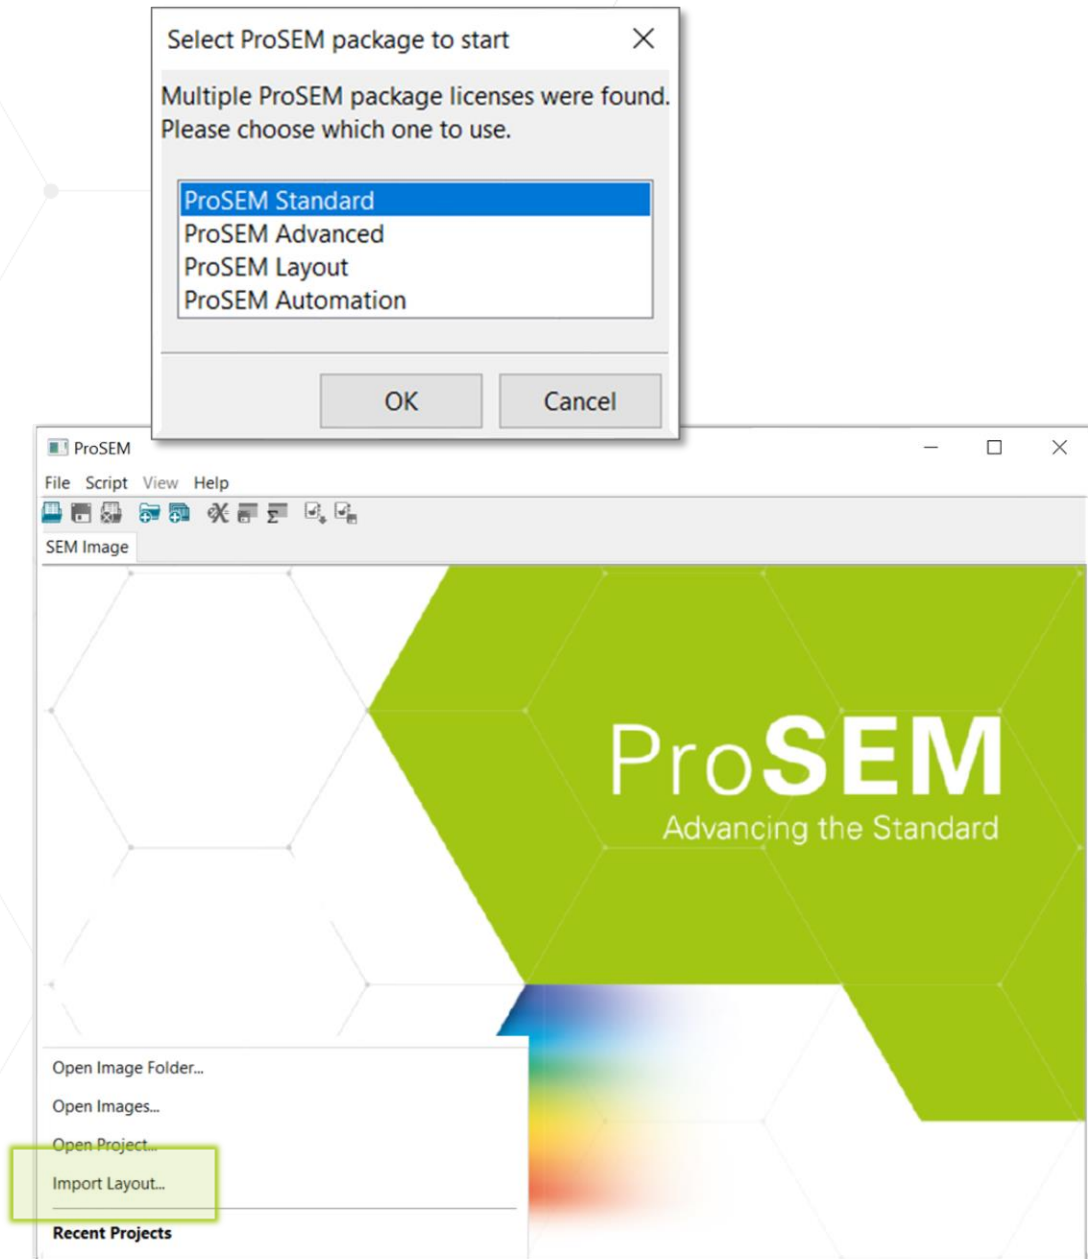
Select ProSEM package to start

Multiple ProSEM package licenses were found. Please choose which one to use.

ProSEM Standard
ProSEM Advanced
ProSEM Layout
ProSEM Automation

OK
Cancel

ProSEM

File Script View Help

SEM Image

ProSEM
Advancing the Standard

Open Image Folder...
Open Images...
Open Project...
Import Layout...

Recent Projects